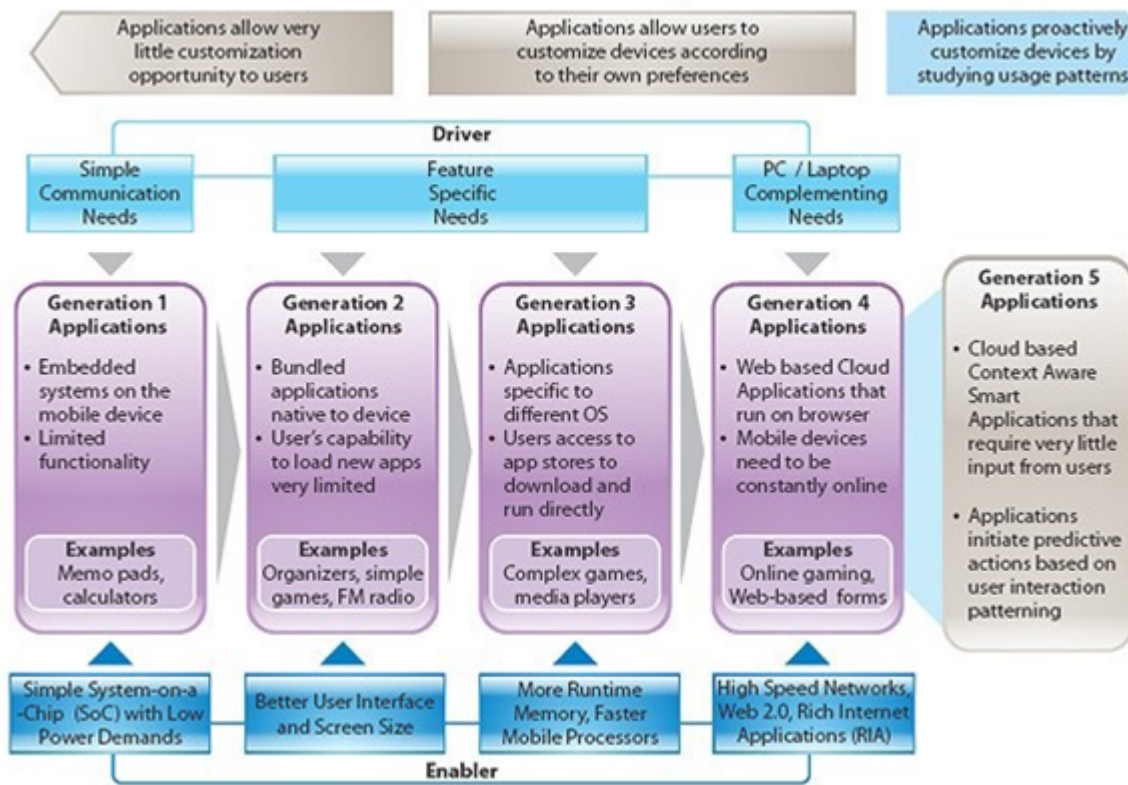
Applications allow very little customization opportunity to users

Applications allow users to customize devices according to their own preferences

Applications proactively customize devices by studying usage patterns

Driver

Simple Communication Needs

Feature Specific Needs

PC / Laptop Complementing Needs

Generation 1 Applications

• Embedded systems on the mobile device
• Limited functionality

Examples
Memo pads, calculators

Generation 2 Applications

• Bundled applications native to device
• User's capability to load new apps very limited

Examples
Organizers, simple games, FM radio

Generation 3 Applications

• Applications specific to different OS
• Users access to app stores to download and run directly

Examples
Complex games, media players

Generation 4 Applications

• Web based Cloud Applications that run on browser
• Mobile devices need to be constantly online

Examples
Online gaming, Web-based forms

Generation 5 Applications

• Cloud based Context Aware Smart Applications that require very little input from users

• Applications initiate predictive actions based on user interaction patterning

Simple System-on-a-Chip (SoC) with Low Power Demands

Better User Interface and Screen Size

More Runtime Memory, Faster Mobile Processors

High Speed Networks, Web 2.0, Rich Internet Applications (RIA)

Enabler